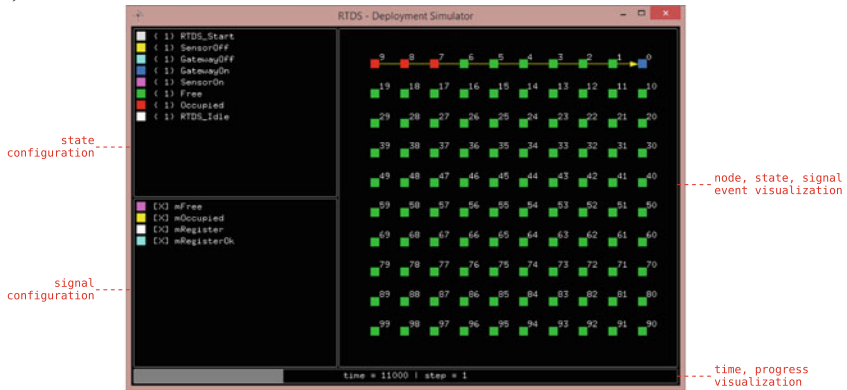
RTDS - Deployment Simulator

( 1) RTDS_Start
( 1) SensorOff
( 1) GatewayOff
( 1) GatewayOn
( 1) SensorOn
( 1) Free
( 1) Occupied
( 1) RTDS_Idle

[X] mFree
[X] mOccupied
[X] mRegister
[X] mRegisterOk

9 8 7 6 5 4 3 2 1 0
19 18 17 16 15 14 13 12 11 10
29 28 27 26 25 24 23 22 21 20
39 38 37 36 35 34 33 32 31 30
49 48 47 46 45 44 43 42 41 40
59 58 57 56 55 54 53 52 51 50
69 68 67 66 65 64 63 62 61 60
79 78 77 76 75 74 73 72 71 70
89 88 87 86 85 84 83 82 81 80
99 98 97 96 95 94 93 92 91 90

time = 11000 | step = 1

state configuration

signal configuration

node, state, signal event visualization

time, progress visualization